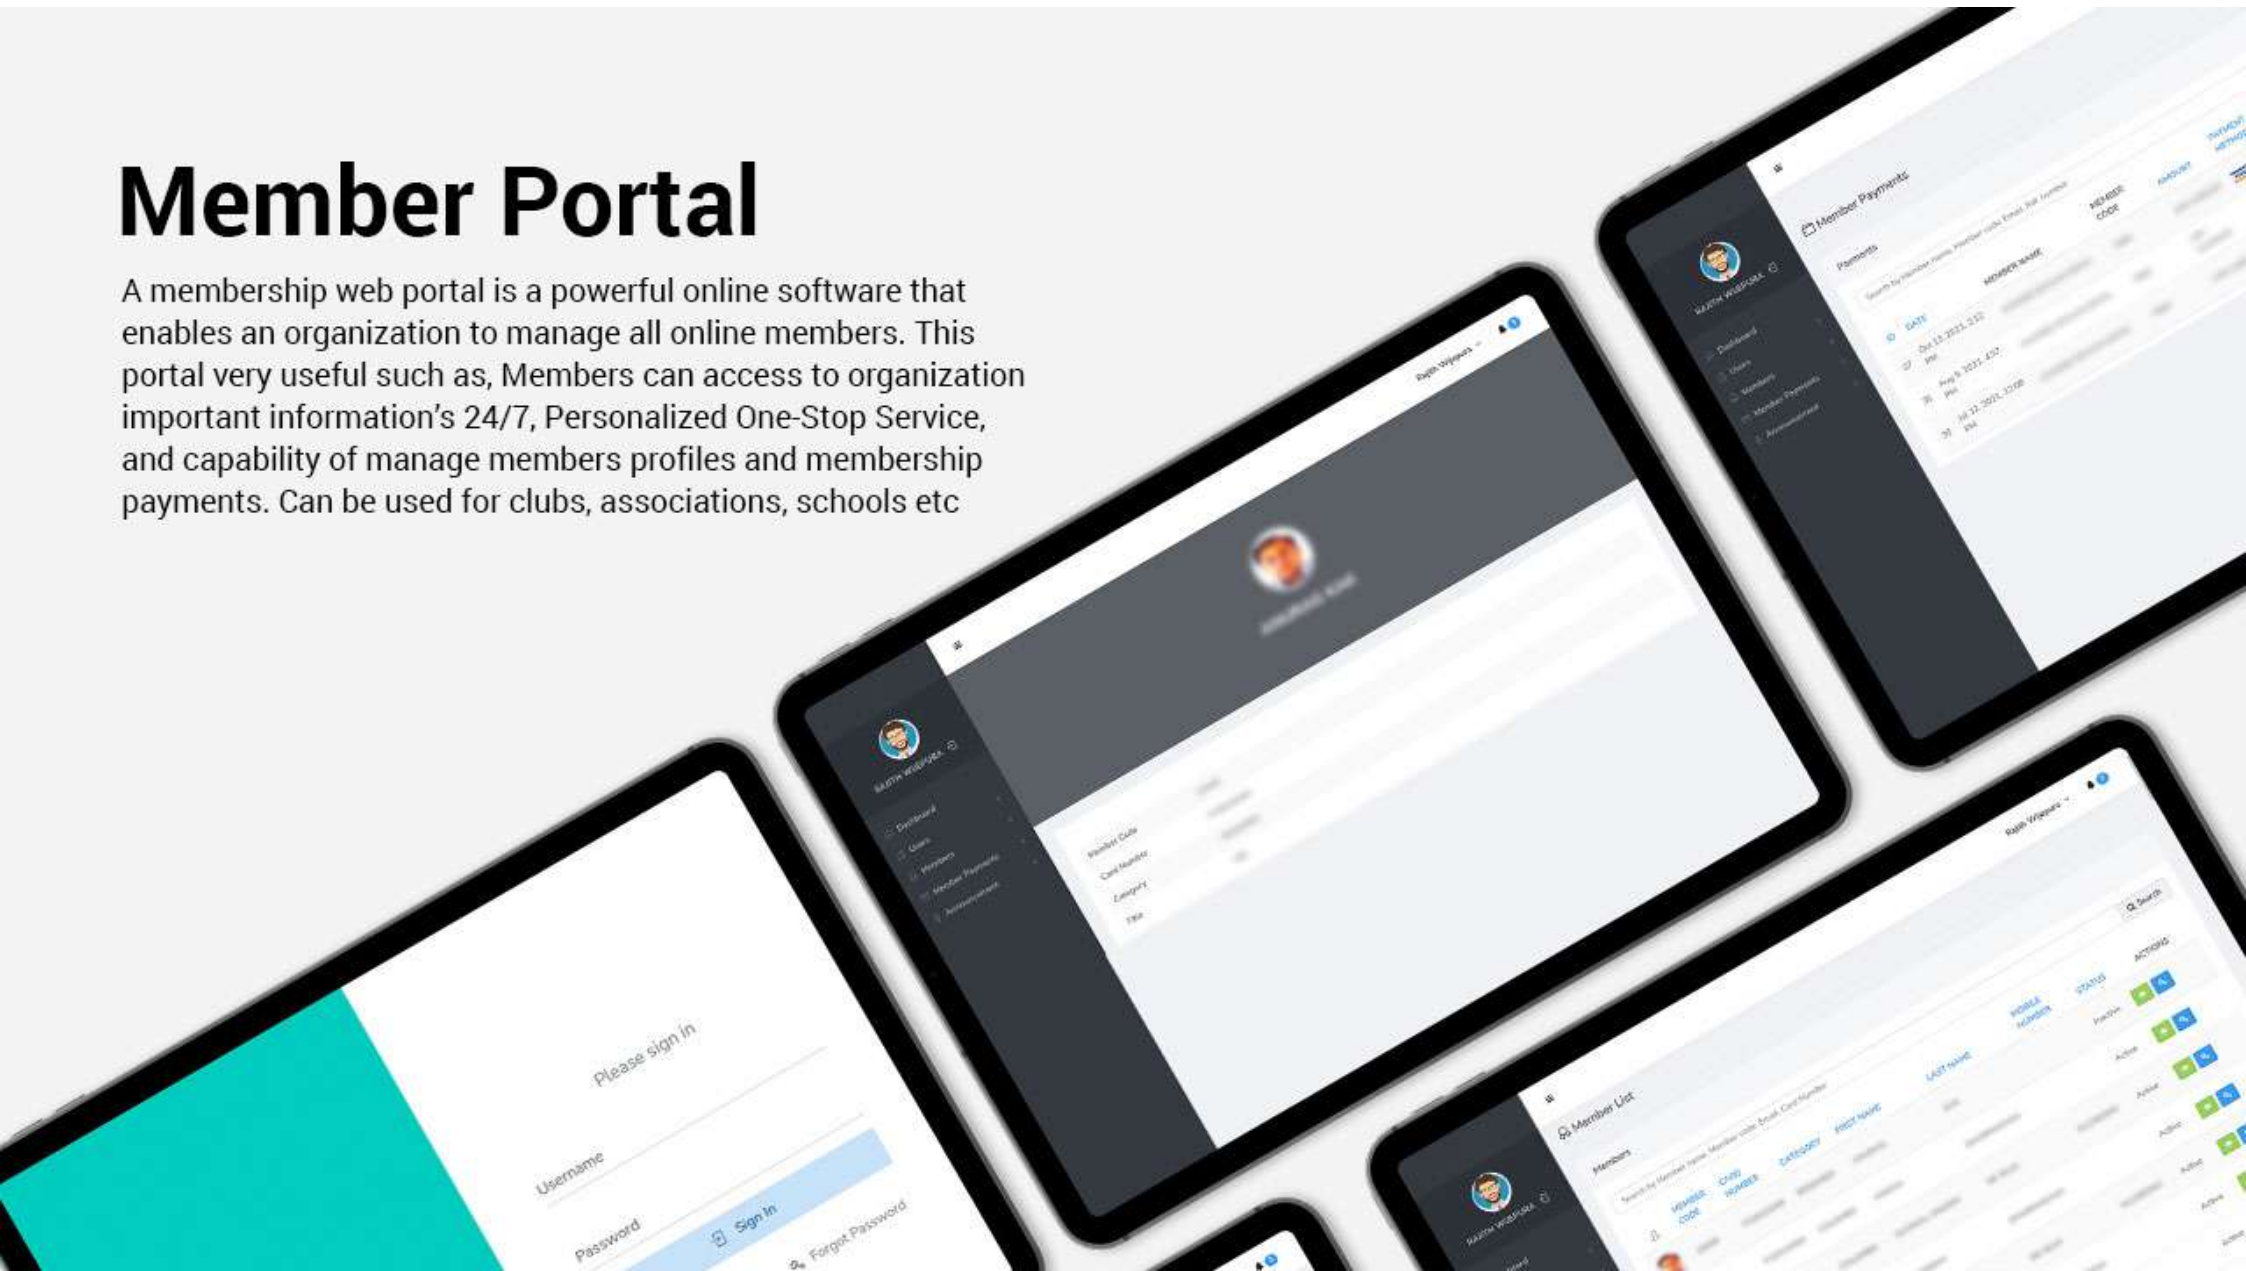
Member Portal

A membership web portal is a powerful online software that enables an organization to manage all online members. This portal very useful such as, Members can access to organization important information's 24/7, Personalized One-Stop Service, and capability of manage members profiles and membership payments. Can be used for clubs, associations, schools etc

Member Payments

Payments

DATE

MEMBER NAME

MEMBER CODE

AMOUNT

PAYMENT METHOD

RAJITH WIJEPURA

Dashboard

Users

Members

Member Payments

Announcement

Rajith Wijepura

Member Code

Card Number

Category

Title

Please sign in

Username

Password

Sign In

Forgot Password

Member List

Members

MEMBER CODE

CARD NUMBER

CATEGORY

FIRST NAME

LAST NAME

MOBILE NUMBER

STATUS

ACTIONS

Search

Inactive

Active

Active

Active

Active

Active

Active